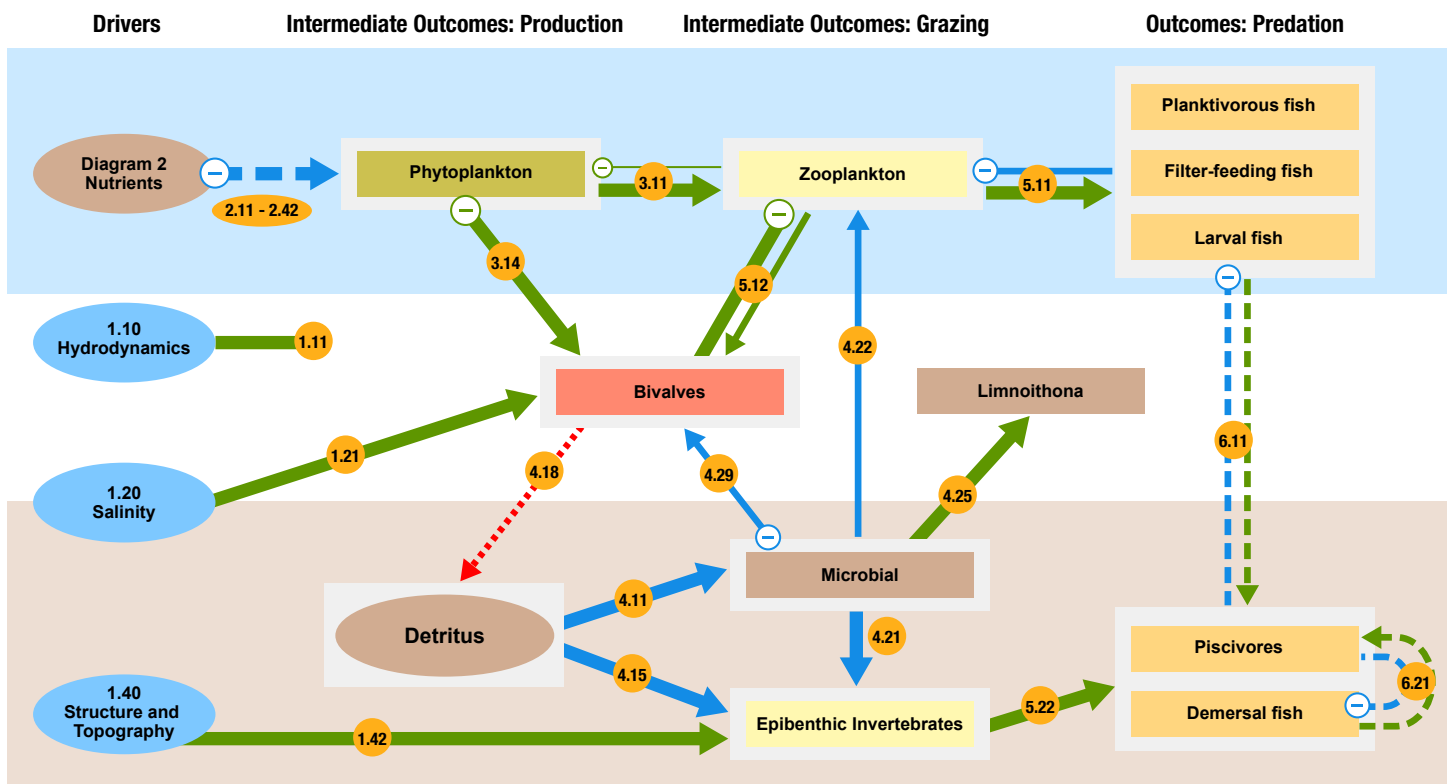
Drivers

Intermediate Outcomes: Production

Intermediate Outcomes: Grazing

Outcomes: Predation

Diagram 2 Nutrients

2.11 - 2.42

Phytoplankton

3.11

Zooplankton

5.11

Planktivorous fish

Filter-feeding fish

Larval fish

3.14

5.12

1.10 Hydrodynamics

1.11

4.22

Bivalves

Limnoithona

6.11

1.20 Salinity

1.21

4.18

4.29

4.25

Microbial

Detritus

4.11

4.21

4.15

Piscivores

6.21

1.40 Structure and Topography

1.42

Epibenthic Invertebrates

5.22

Demersal fish